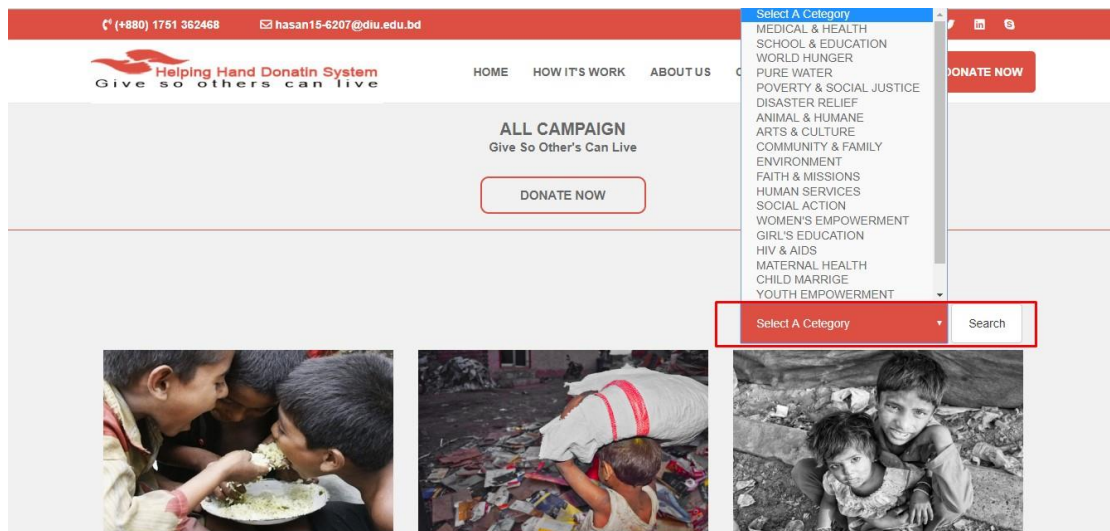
(+880) 1751 362468 hasan15-6207@diu.edu.bd

Helping Hand Donatin System
Give so others can live

HOME HOW IT'S WORK ABOUT US C

DONATE NOW

Select A Category
MEDICAL & HEALTH
SCHOOL & EDUCATION
WORLD HUNGER
PURE WATER
POVERTY & SOCIAL JUSTICE
DISASTER RELIEF
ANIMAL & HUMANE
ARTS & CULTURE
COMMUNITY & FAMILY
ENVIRONMENT
FAITH & MISSIONS
HUMAN SERVICES
SOCIAL ACTION
WOMEN'S EMPOWERMENT
GIRL'S EDUCATION
HIV & AIDS
MATERNAL HEALTH
CHILD MARRIGE
YOUTH EMPOWERMENT

ALL CAMPAIGN
Give So Other's Can Live

DONATE NOW

Select A Category
Search